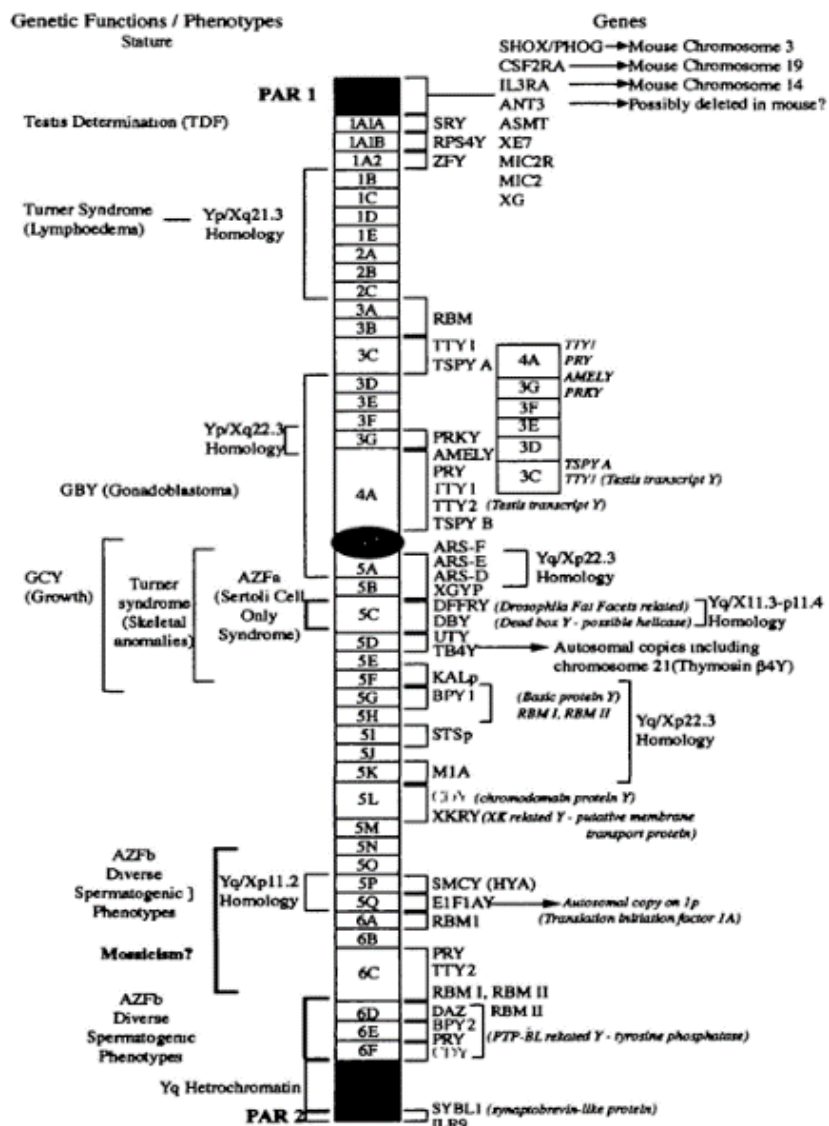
Genetic Functions / Phenotypes
Stature

Genes
SHOX/PHOG → Mouse Chromosome 3
CSF2RA → Mouse Chromosome 19
IL3RA → Mouse Chromosome 14
ANT3 → Possibly deleted in mouse?
ASMT
XE7
MIC2R
MIC2
XG

PAR 1

Testis Determination (TDF)
1A1A SRY
1A1B RPS4Y
1A2 ZFY
1B
1C
1D
1E
2A
2B
2C
Turner Syndrome (Lymphoedema) — Yp/Xq21.3 Homology
3A
3B
RBM
3C
TTY1
TSPY A

4A TTY1 PRY AMELY PRKY
3G
3F
3E
3D
3C TSPY A TTY1 (Testis transcript Y)

3D
3E
3F
3G
Yp/Xq22.3 Homology
PRKY
AMELY
PRY
TTY1
TTY2 (Testis transcript Y)
TSPY B
4A
GBY (Gonadoblastoma)

5A
5B
5C
5D
5E
5F
5G
5H
5I
5J
5K
5L
5M
ARS-F
ARS-E
ARS-D
Yq/Xp22.3 Homology
XGYP
DFFRY (Drosophila Fat Facets related)
DBY (Dead box Y - possible helicase)
Yq/X11.3-p11.4 Homology
UTY
TB4Y → Autosomal copies including chromosome 21(Thymosin β4Y)
KALp
BPY1 (Basic protein Y) RBM I, RBM II
Yq/Xp22.3 Homology
STSp
M1A
CDY (chromodomain protein Y)
XKRY (XK related Y - putative membrane transport proteins)

GCY (Growth)
Turner syndrome (Skeletal anomalies)
AZFa (Sertoli Cell Only Syndrome)

5N
5O
5P
5Q
6A
6B
6C
AZFb Diverse Spermatogenic Phenotypes
Yq/Xp11.2 Homology
SMCY (HYA)
E1F1AY → Autosomal copy on 1p (Translation initiation factor 1A)
RBM1
Mosaicism?
PRY
TTY2
RBM I, RBM II

6D
6E
6F
AZFb Diverse Spermatogenic Phenotypes
DAZ
BPY2
PRY
CDY
RBM II
(PTP-BL related Y - tyrosine phosphatase)
Yq Hetrochromatin
PAR 2
SYBL1 (synaptobrevin-like protein)
IL R9